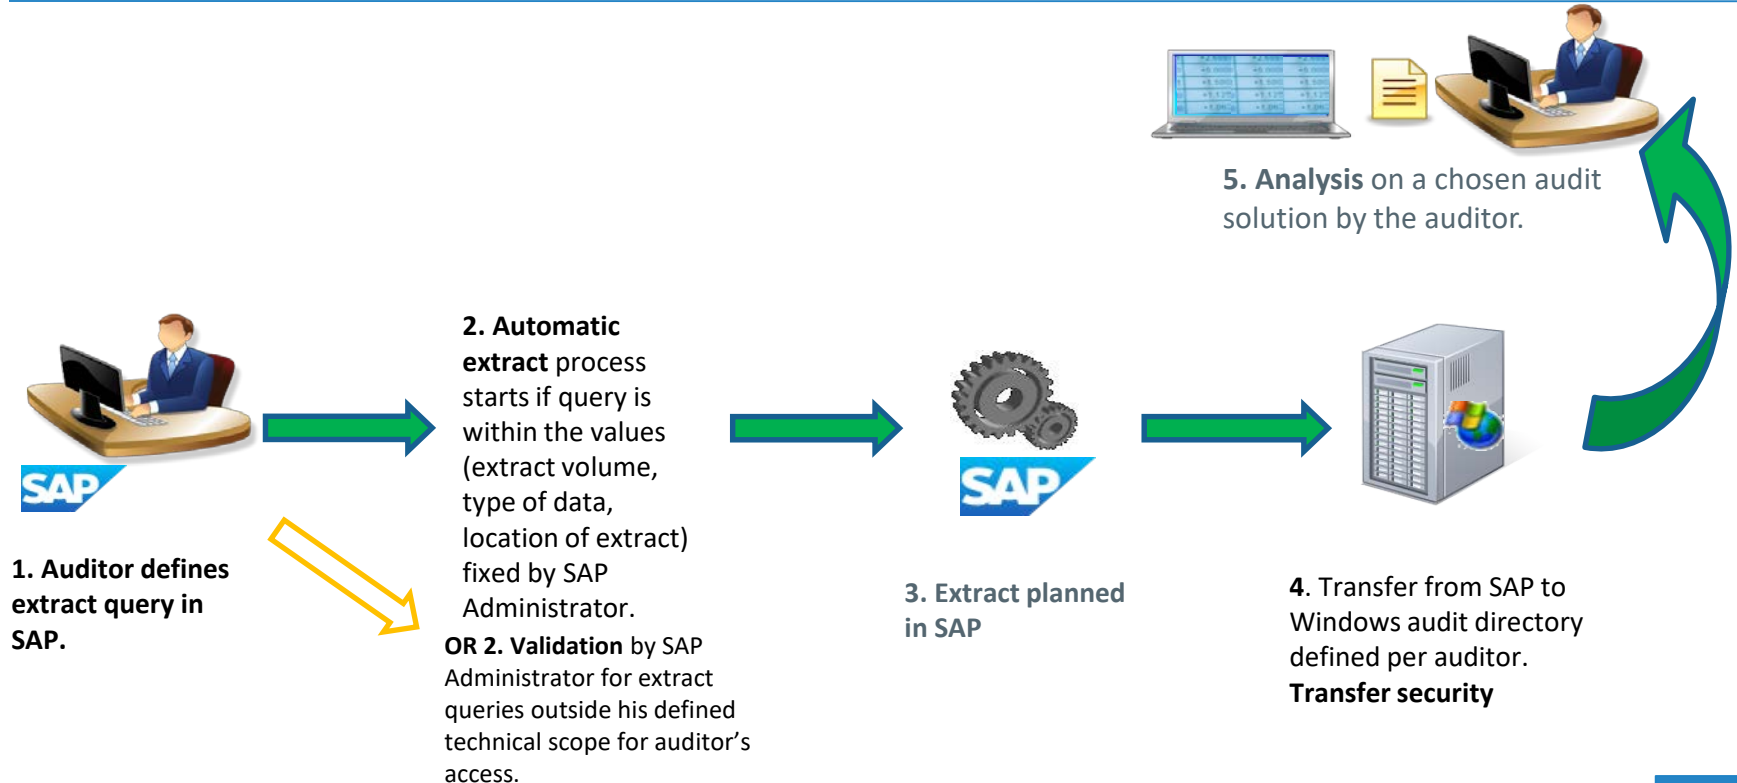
5. Analysis on a chosen audit solution by the auditor.

SAP

1. Auditor defines extract query in SAP.

2. Automatic extract process starts if query is within the values (extract volume, type of data, location of extract) fixed by SAP Administrator.

OR 2. Validation by SAP Administrator for extract queries outside his defined technical scope for auditor's access.

SAP

3. Extract planned in SAP

4. Transfer from SAP to Windows audit directory defined per auditor.
Transfer security